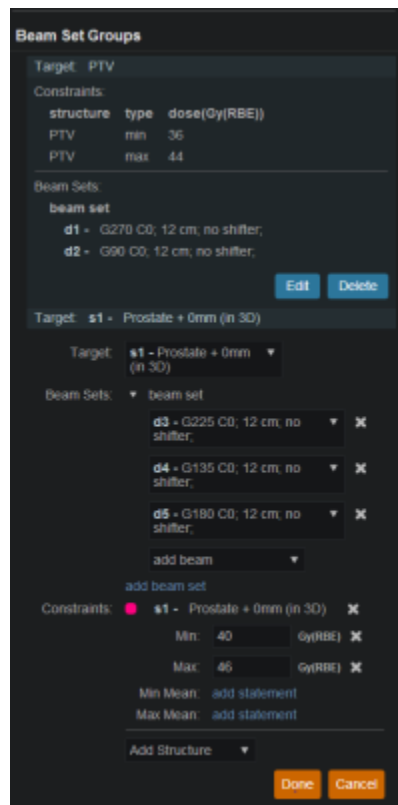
Beam Set Groups

Target: PTV

Constraints:

| structure | type | dose(Gy(RBE)) |
|---|---|---|
| PTV | min | 36 |
| PTV | max | 44 |

Beam Sets:

beam set

d1 - G270 C0; 12 cm; no shifter;

d2 - G90 C0; 12 cm; no shifter;

Edit Delete

Target: s1 - Prostate + 0mm (in 3D)

Target: s1 - Prostate + 0mm (in 3D) ▼

Beam Sets: ▼ beam set

d3 - G225 C0; 12 cm; no shifter; ▼ ✖

d4 - G135 C0; 12 cm; no shifter; ▼ ✖

d5 - G180 C0; 12 cm; no shifter; ▼ ✖

add beam ▼

add beam set

Constraints: s1 - Prostate + 0mm (in 3D) ✖

Min: 40 Gy(RBE) ✖

Max: 46 Gy(RBE) ✖

Min Mean: add statement

Max Mean: add statement

Add Structure ▼

Done Cancel